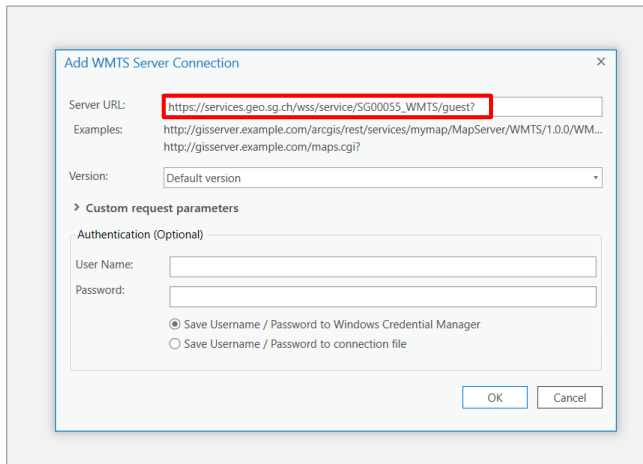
Add WMTS Server Connection
×

Server URL: https://services.geo.sg.ch/wss/service/SG00055_WMTS/guest?

Examples: http://gisserver.example.com/arcgis/rest/services/mymap/MapServer/WMTS/1.0.0/WM...
http://gisserver.example.com/maps.cgi?

Version: Default version

Custom request parameters

Authentication (Optional)

User Name:

Password:

Save Username / Password to Windows Credential Manager

Save Username / Password to connection file

OK
Cancel